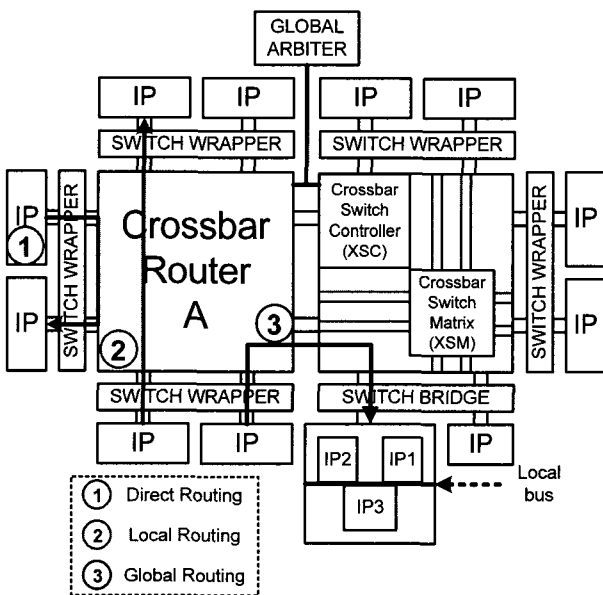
GLOBAL ARBITER

IP
IP
IP
IP

SWITCH WRAPPER
SWITCH WRAPPER

IP
SWITCH WRAPPER
Crossbar Router A
Crossbar Switch Controller (XSC)
Crossbar Switch Matrix (XSM)
SWITCH WRAPPER
IP

1

IP
2
3
IP

SWITCH WRAPPER
SWITCH BRIDGE

IP
IP
IP2
IP1
IP
IP3

Local bus

1 Direct Routing
2 Local Routing
3 Global Routing